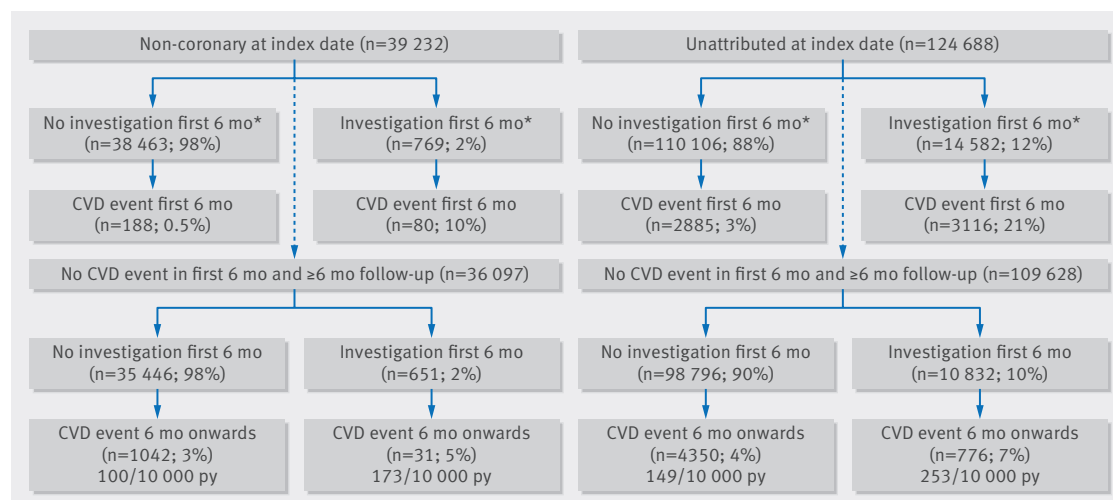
Non-coronary at index date (n=39 232)

No investigation first 6 mo* (n=38 463; 98%)

Investigation first 6 mo* (n=769; 2%)

CVD event first 6 mo (n=188; 0.5%)

CVD event first 6 mo (n=80; 10%)

No CVD event in first 6 mo and ≥6 mo follow-up (n=36 097)

No investigation first 6 mo (n=35 446; 98%)

Investigation first 6 mo (n=651; 2%)

CVD event 6 mo onwards (n=1042; 3%) 100/10 000 py

CVD event 6 mo onwards (n=31; 5%) 173/10 000 py

Unattributed at index date (n=124 688)

No investigation first 6 mo* (n=110 106; 88%)

Investigation first 6 mo* (n=14 582; 12%)

CVD event first 6 mo (n=2885; 3%)

CVD event first 6 mo (n=3116; 21%)

No CVD event in first 6 mo and ≥6 mo follow-up (n=109 628)

No investigation first 6 mo (n=98 796; 90%)

Investigation first 6 mo (n=10 832; 10%)

CVD event 6 mo onwards (n=4350; 4%) 149/10 000 py

CVD event 6 mo onwards (n=776; 7%) 253/10 000 py